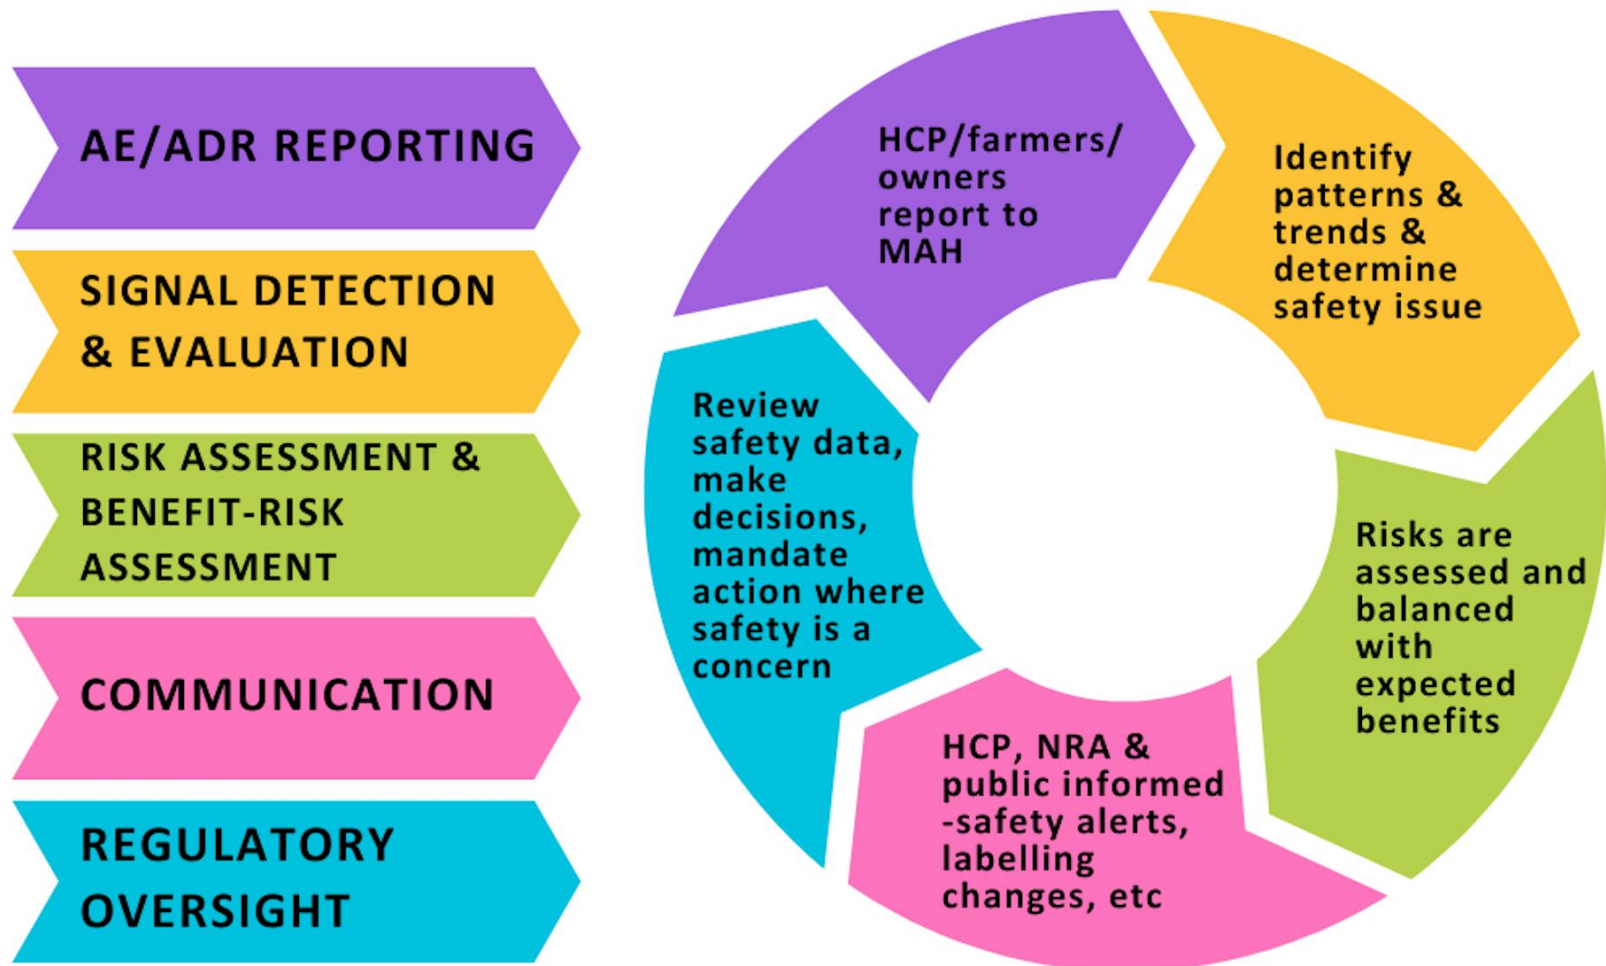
AE/ADR REPORTING

SIGNAL DETECTION & EVALUATION

RISK ASSESSMENT & BENEFIT-RISK ASSESSMENT

COMMUNICATION

REGULATORY OVERSIGHT

HCP/farmers/ owners report to MAH

Identify patterns & trends & determine safety issue

Risks are assessed and balanced with expected benefits

HCP, NRA & public informed -safety alerts, labelling changes, etc

Review safety data, make decisions, mandate action where safety is a concern